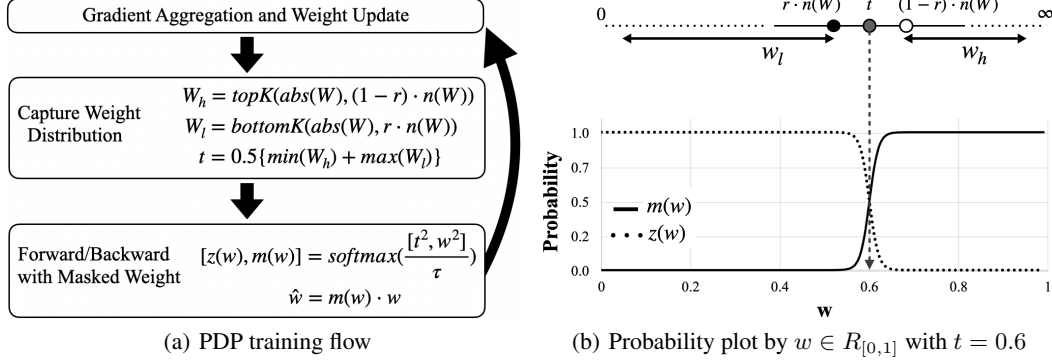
Gradient Aggregation and Weight Update

Capture Weight Distribution

$W_h = topK(abs(W), (1-r) \cdot n(W))$
$W_l = bottomK(abs(W), r \cdot n(W))$
$t = 0.5\{min(W_h) + max(W_l)\}$

Forward/Backward with Masked Weight

$[z(w), m(w)] = softmax(\frac{[t^2, w^2]}{\tau})$
$\hat{w} = m(w) \cdot w$

(a) PDP training flow

0 $r \cdot n(W)$ $t$ $(1-r) \cdot n(W)$ $\infty$

$w_l$ $w_h$

Probability

1.0
0.7
0.5
0.3
0.0

$m(w)$
$z(w)$

0 0.2 0.4 0.6 0.8 1

**w**

(b) Probability plot by $w \in R_{[0,1]}$ with $t = 0.6$